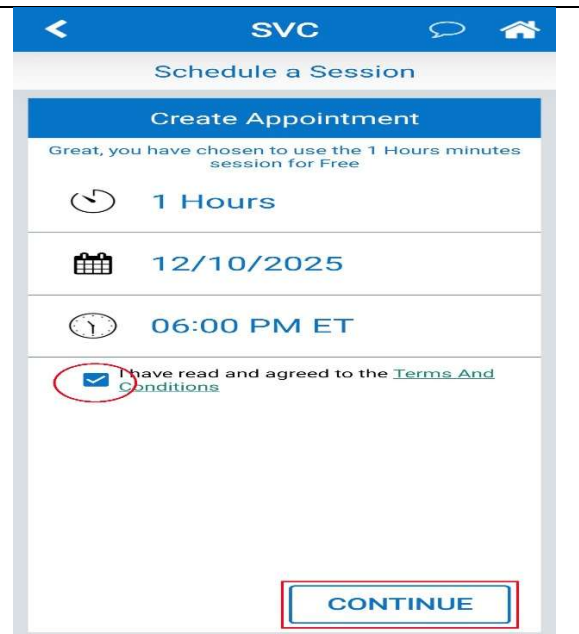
SVC

Schedule a Session

Create Appointment

Great, you have chosen to use the 1 Hours minutes session for Free

1 Hours

12/10/2025

06:00 PM ET

I have read and agreed to the Terms And Conditions

CONTINUE